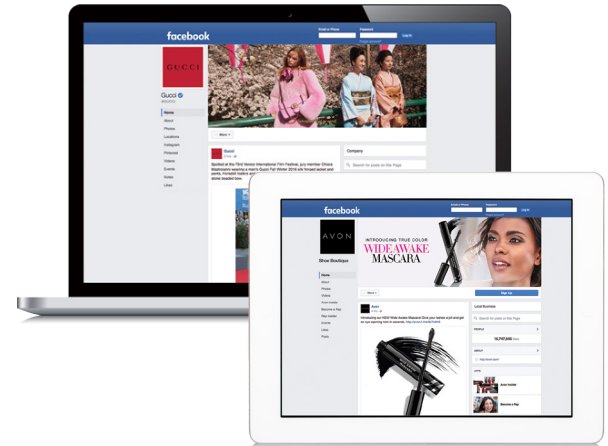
facebook

Email or Phone
Password
Log In

GUCCI

Gucci
@GUCCI

Home
About
Photos
Locations
Instagram
Pinterest
Videos
Events
Notes
Likes

More

Gucci

Spotted at the 73rd Venice International Film Festival, jury member Chiara Mastroianni wearing a men's Gucci Fall Winter 2016 silk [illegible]

Company

Search for posts on this Page

facebook

Email or Phone
Password
Log In

AVON

INTRODUCING TRUE COLOR
WIDEAWAKE
MASCARA

Shoe Boutique

Home
About
Photos
Videos
Avon Insider
Become a Rep
Rep Insider
Events
Likes
Posts

Sign Up

Avon

Introducing our NEW Wide Awake Mascara! Give your lashes a jolt and get an eye-opening look in seconds.

Local Business

Search for posts on this Page

PEOPLE

14,747,006 likes

ABOUT

LIKES

Avon Insider

Become a Rep